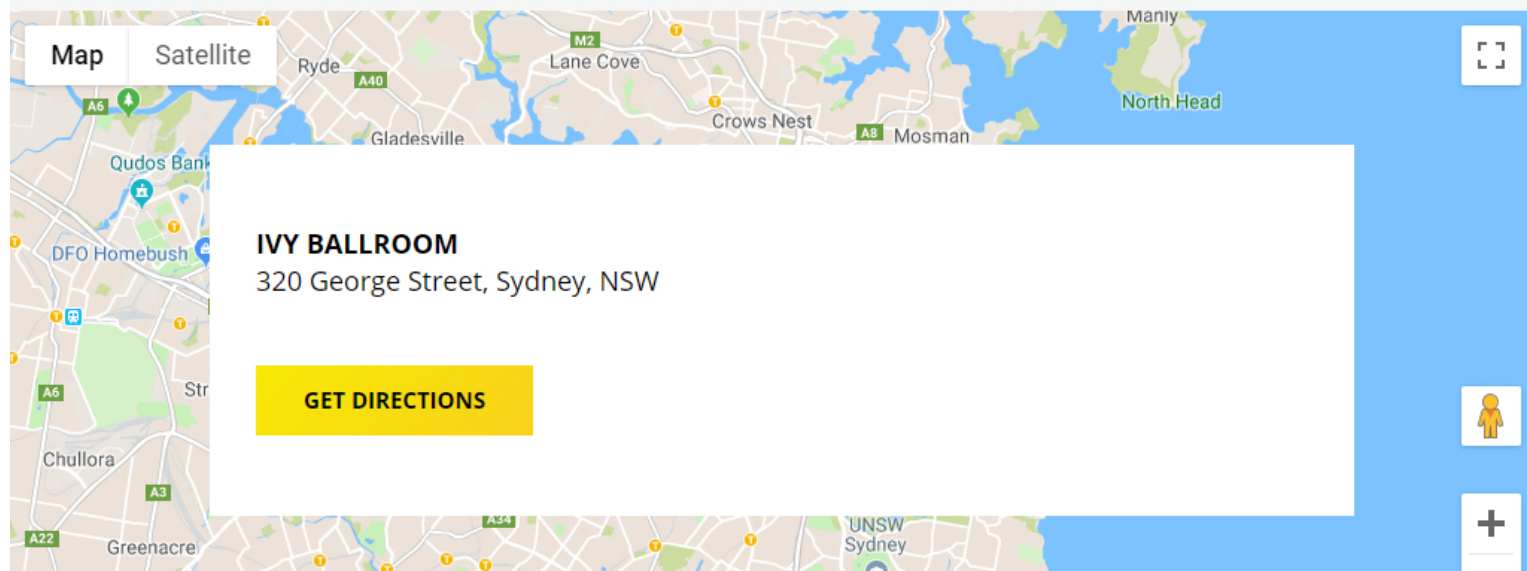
Map
Satellite

Manly
M2
Lane Cove
Ryde
A40
A6
Crows Nest
North Head
Gladesville
A8
Mosman
Qudos Bank
DFO Homebush
A6
Str
Chullora
A3
A22
Greenacre
A34
UNSW
Sydney

IVY BALLROOM
320 George Street, Sydney, NSW

GET DIRECTIONS

+